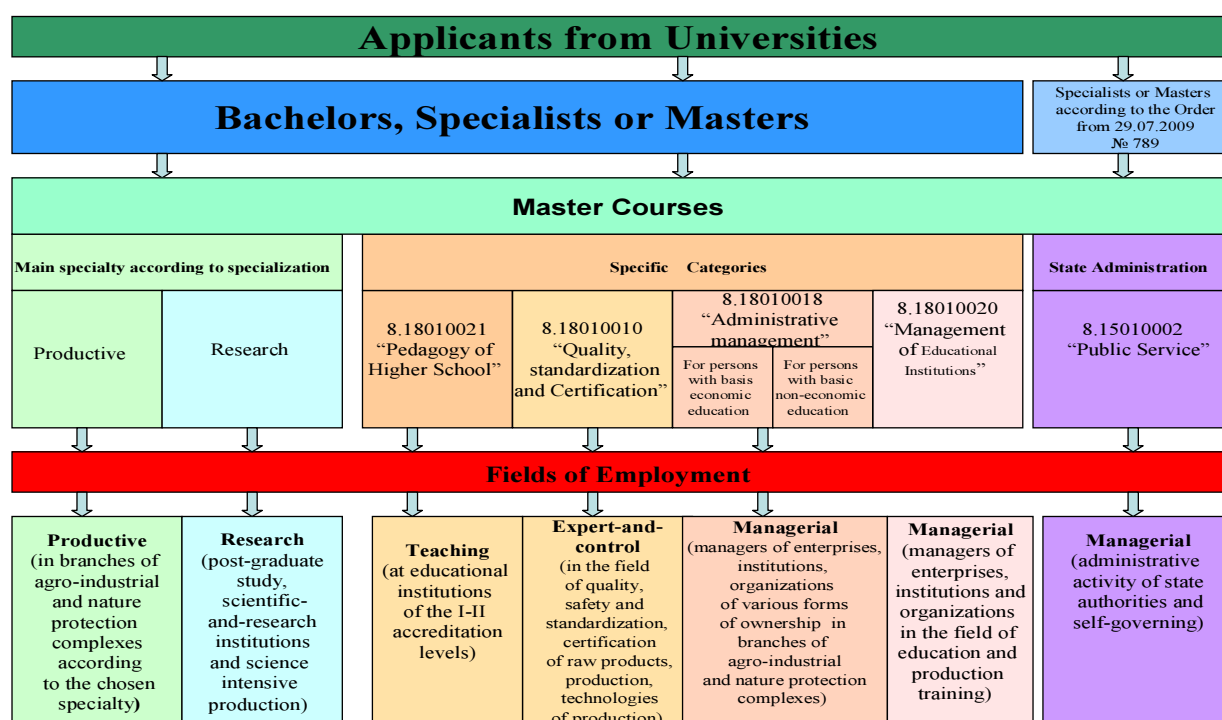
Applicants from Universities

Bachelors, Specialists or Masters

Specialists or Masters according to the Order from 29.07.2009 № 789

Master Courses

Main specialty according to specialization

Productive

Research

Specific Categories

8.18010021 “Pedagogy of Higher School”

8.18010010 “Quality, standardization and Certification”

8.18010018 “Administrative management”

For persons with basis economic education

For persons with basic non-economic education

8.18010020 “Management of Educational Institutions”

State Administration

8.15010002 “Public Service”

Fields of Employment

Productive (in branches of agro-industrial and nature protection complexes according to the chosen specialty)

Research (post-graduate study, scientific-and-research institutions and science intensive production)

Teaching (at educational institutions of the I-II accreditation levels)

Expert-and-control (in the field of quality, safety and standardization, certification of raw products, production, technologies of production)

Managerial (managers of enterprises, institutions, organizations of various forms of ownership in branches of agro-industrial and nature protection complexes)

Managerial (managers of enterprises, institutions and organizations in the field of education and production training)

Managerial (administrative activity of state authorities and self-governing)